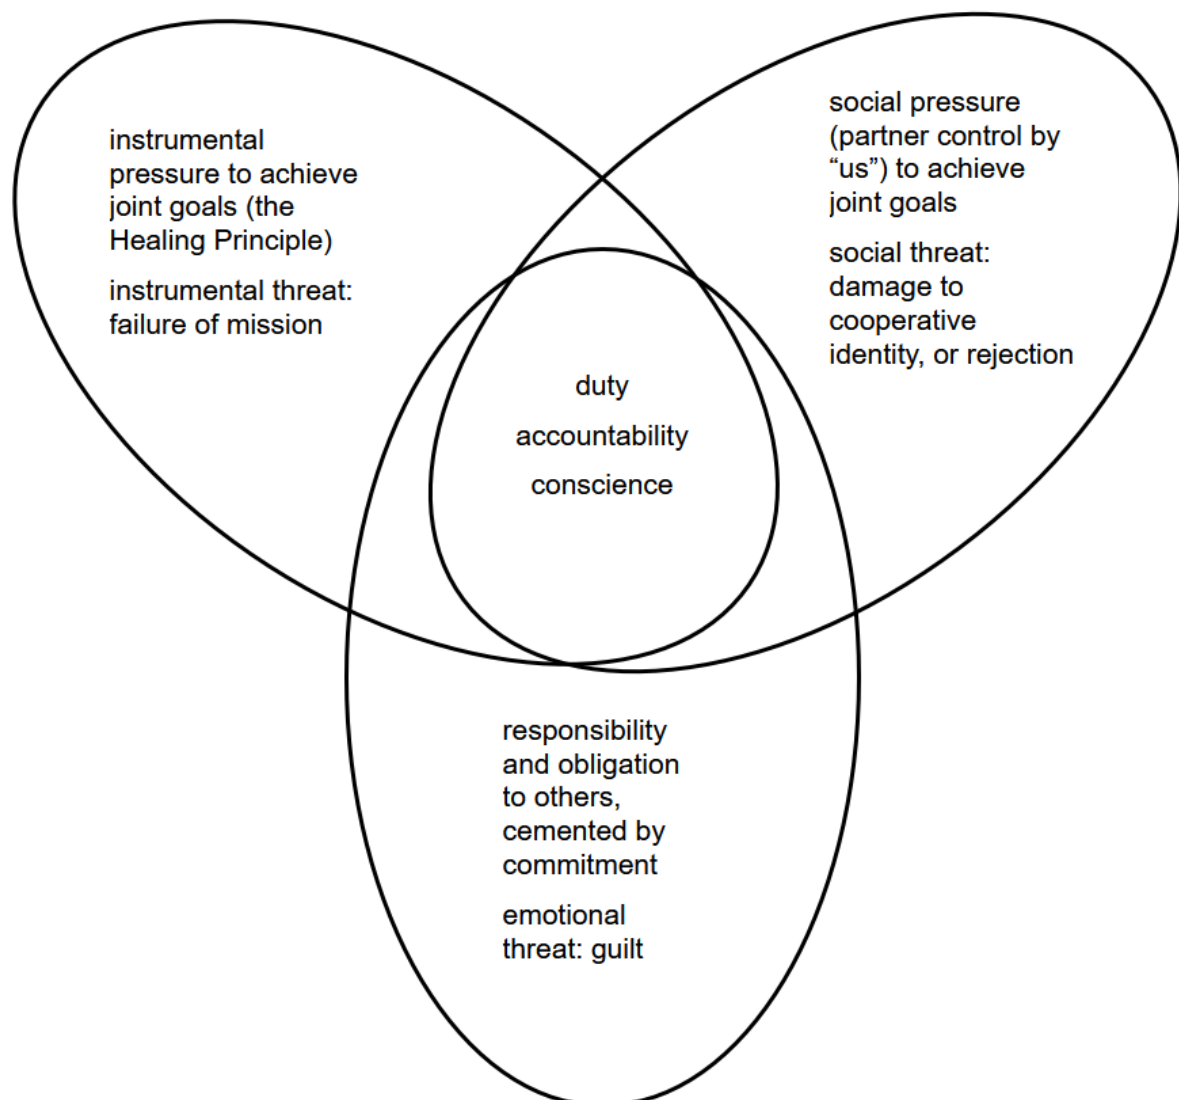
instrumental pressure to achieve joint goals (the Healing Principle)

instrumental threat: failure of mission

social pressure (partner control by "us") to achieve joint goals

social threat: damage to cooperative identity, or rejection

duty

accountability

conscience

responsibility and obligation to others, cemented by commitment

emotional threat: guilt